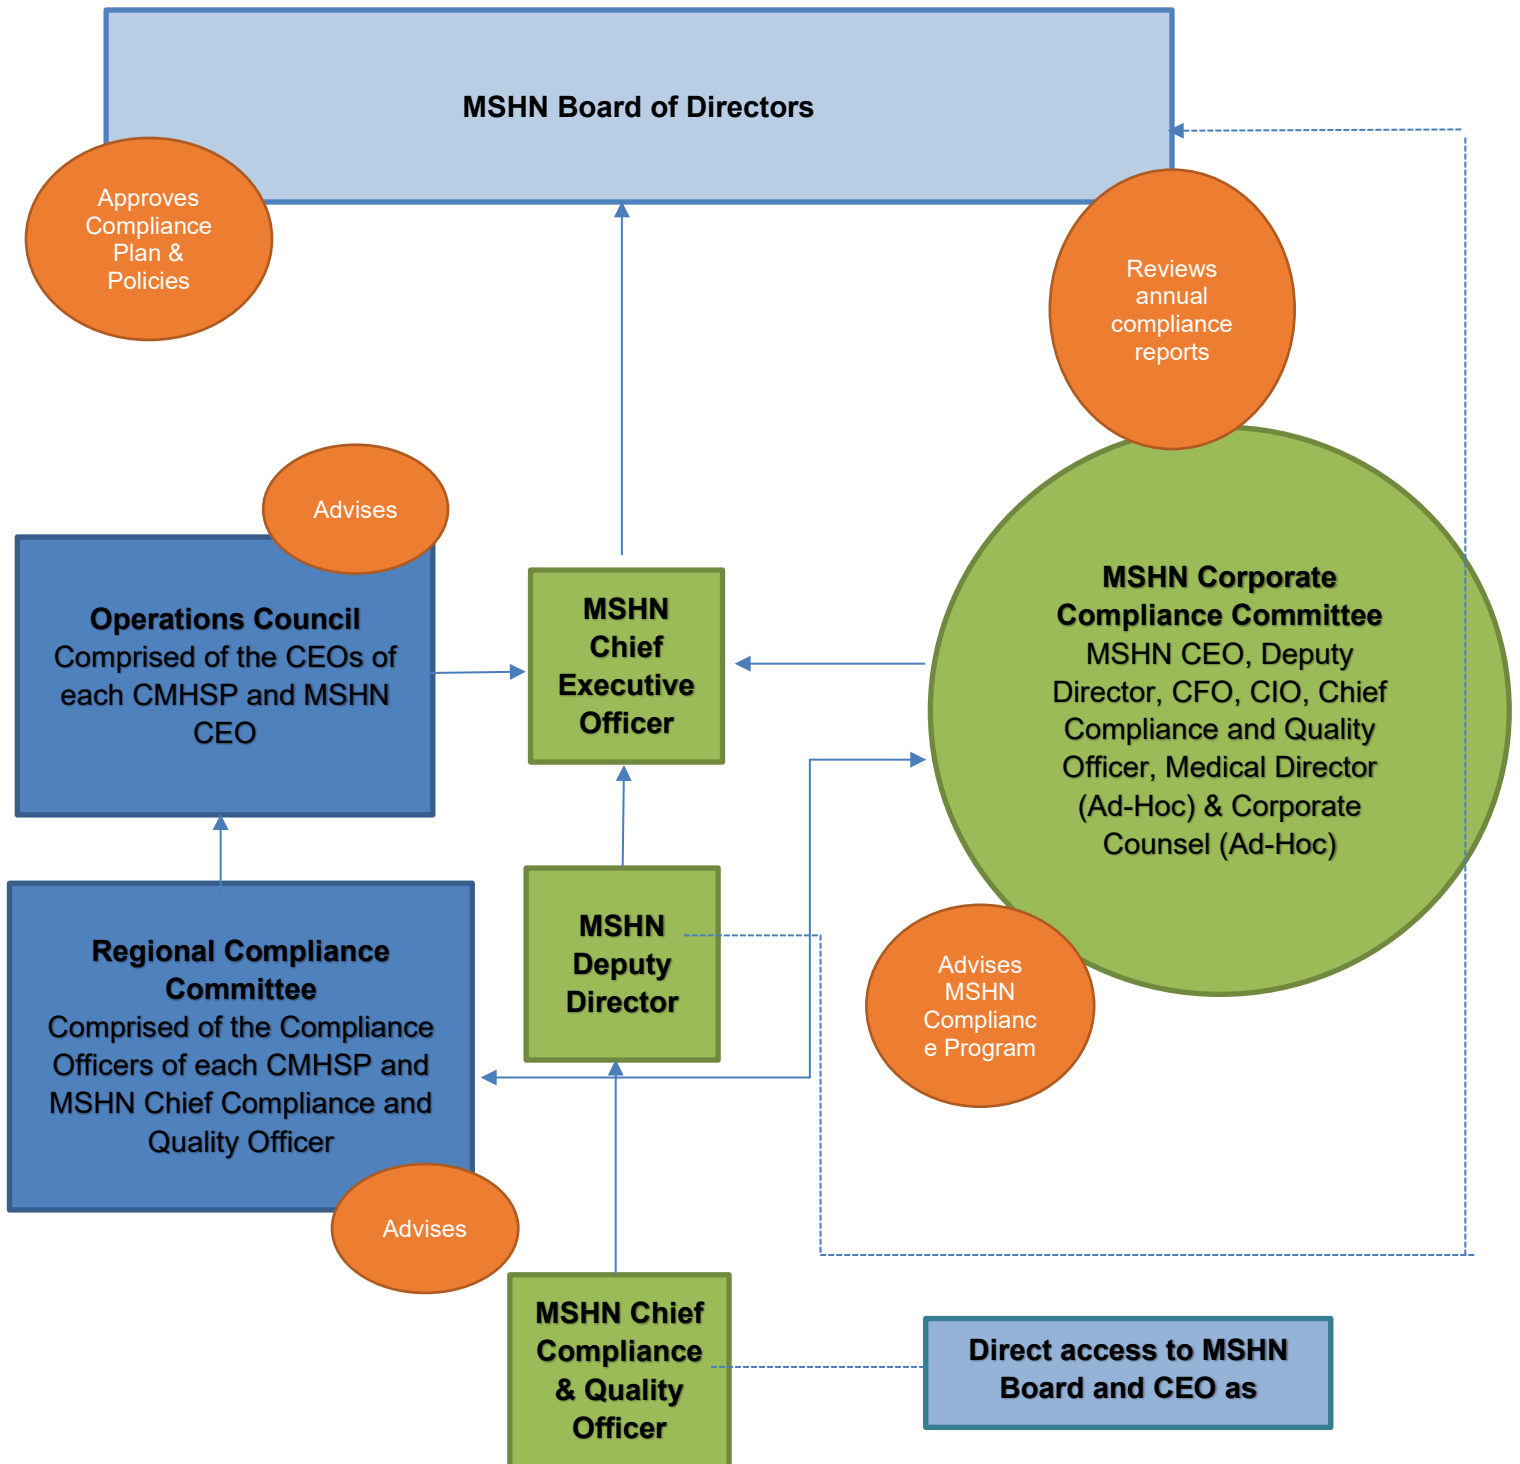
MSHN Board of Directors

Approves Compliance Plan & Policies

Reviews annual compliance reports

Advises

Operations Council
Comprised of the CEOs of each CMHSP and MSHN CEO

MSHN Chief Executive Officer

MSHN Corporate Compliance Committee
MSHN CEO, Deputy Director, CFO, CIO, Chief Compliance and Quality Officer, Medical Director (Ad-Hoc) & Corporate Counsel (Ad-Hoc)

Regional Compliance Committee
Comprised of the Compliance Officers of each CMHSP and MSHN Chief Compliance and Quality Officer

MSHN Deputy Director

Advises MSHN Complianc e Program

Advises

MSHN Chief Compliance & Quality Officer

Direct access to MSHN Board and CEO as